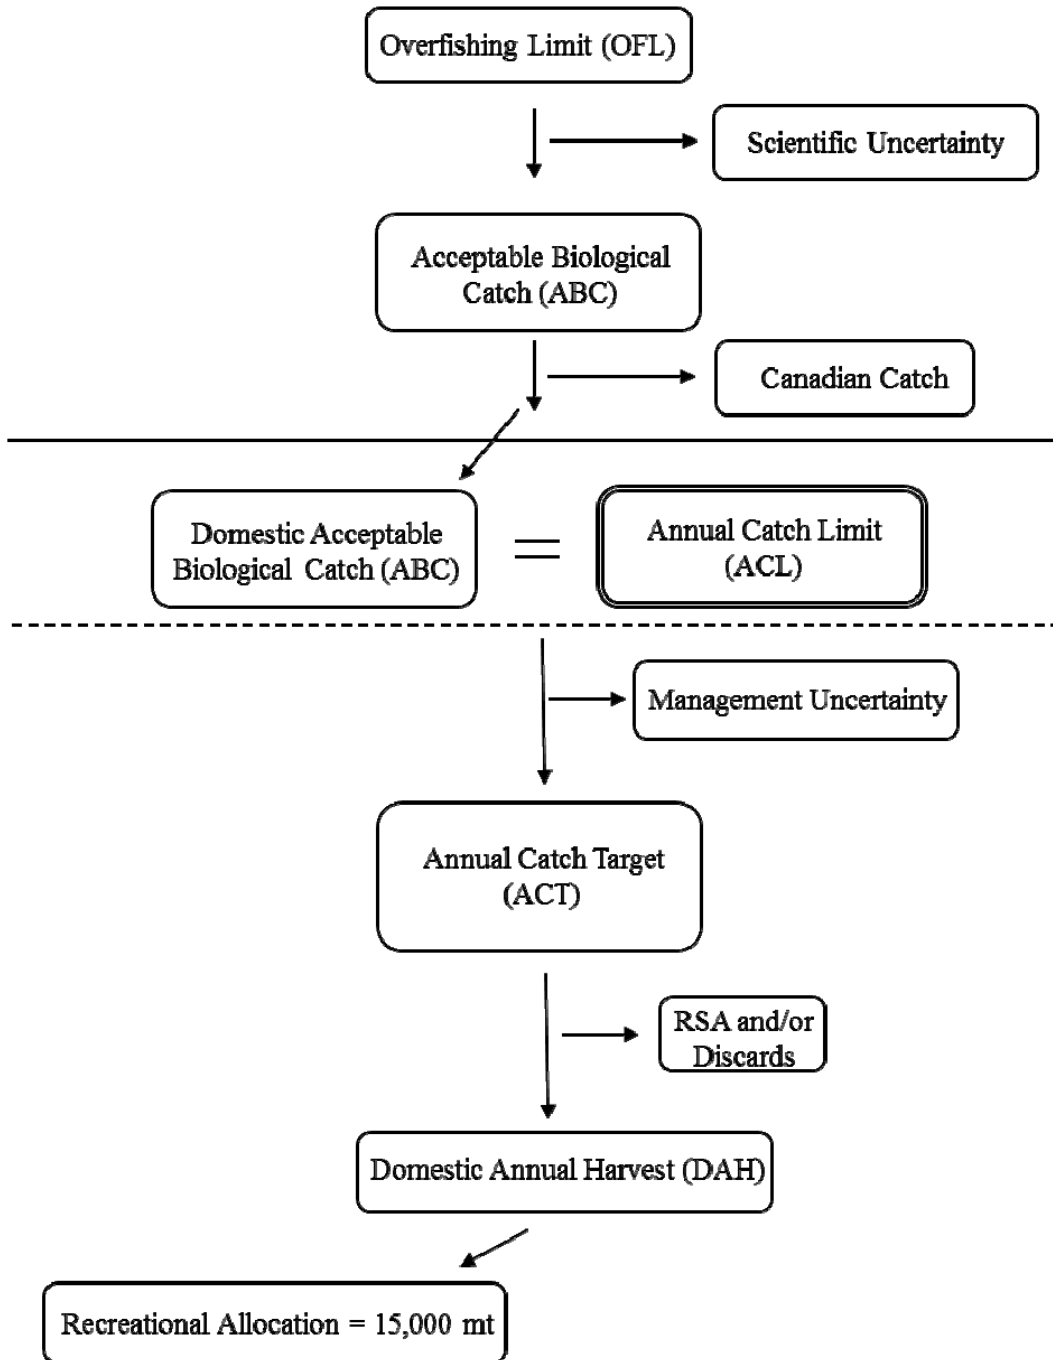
Overfishing Limit (OFL)

Scientific Uncertainty

Acceptable Biological Catch (ABC)

Canadian Catch

Domestic Acceptable Biological Catch (ABC)

=

Annual Catch Limit (ACL)

Management Uncertainty

Annual Catch Target (ACT)

RSA and/or Discards

Domestic Annual Harvest (DAH)

Recreational Allocation = 15,000 mt